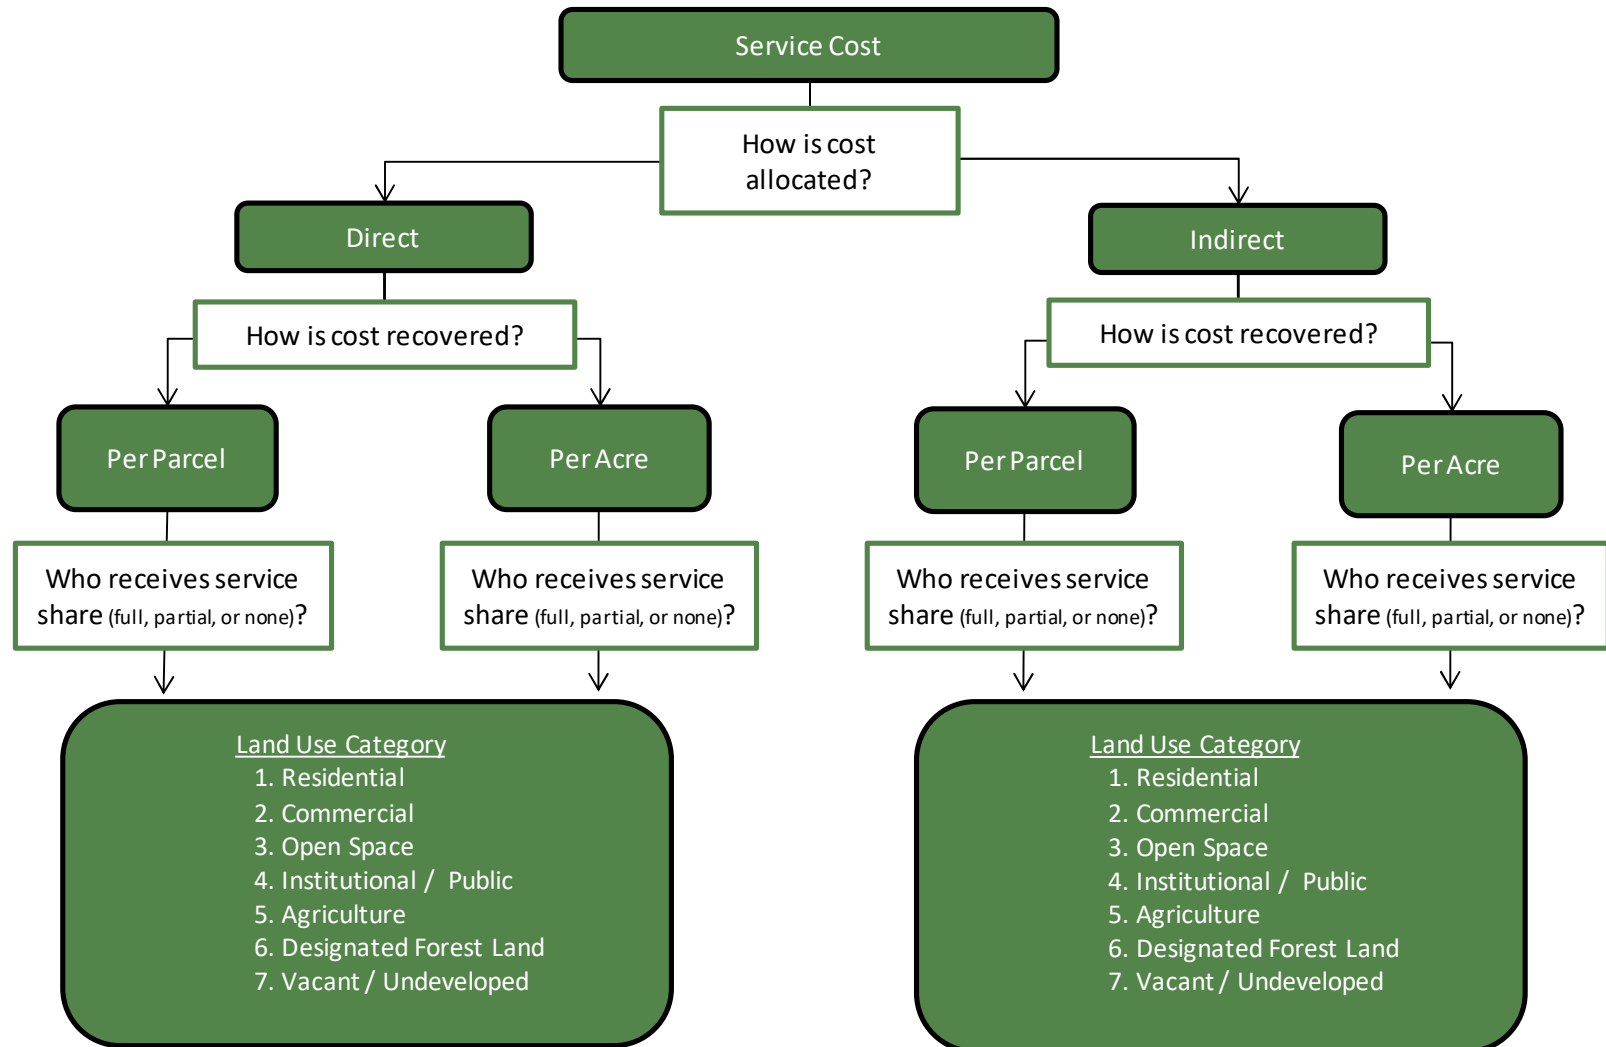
Service Cost

How is cost allocated?

Direct

Indirect

How is cost recovered?

How is cost recovered?

Per Parcel

Per Acre

Per Parcel

Per Acre

Who receives service share (full, partial, or none)?

Who receives service share (full, partial, or none)?

Who receives service share (full, partial, or none)?

Who receives service share (full, partial, or none)?

Land Use Category
1. Residential
2. Commercial
3. Open Space
4. Institutional / Public
5. Agriculture
6. Designated Forest Land
7. Vacant / Undeveloped

Land Use Category
1. Residential
2. Commercial
3. Open Space
4. Institutional / Public
5. Agriculture
6. Designated Forest Land
7. Vacant / Undeveloped